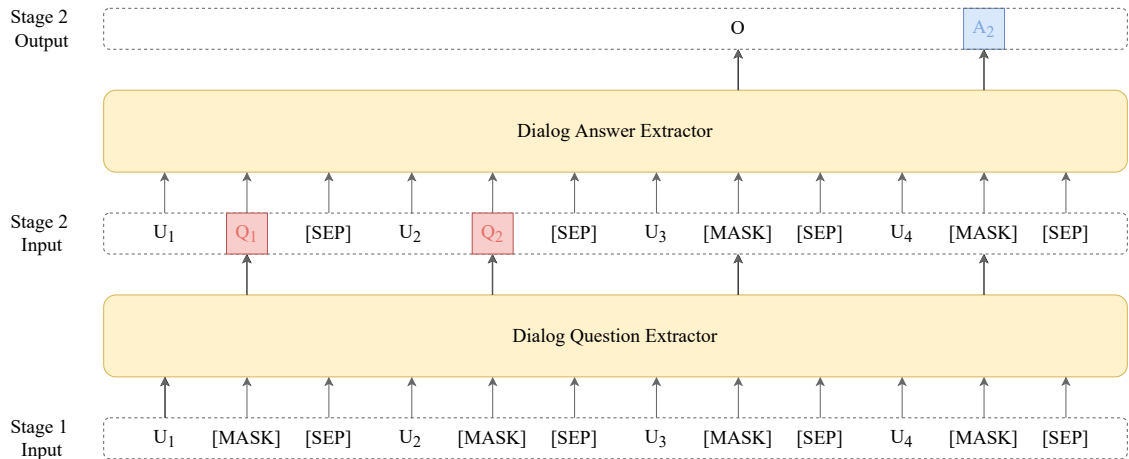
Stage 2 Output

O $A_2$

Dialog Answer Extractor

Stage 2 Input

$U_1$ $Q_1$ [SEP] $U_2$ $Q_2$ [SEP] $U_3$ [MASK] [SEP] $U_4$ [MASK] [SEP]

Dialog Question Extractor

Stage 1 Input

$U_1$ [MASK] [SEP] $U_2$ [MASK] [SEP] $U_3$ [MASK] [SEP] $U_4$ [MASK] [SEP]